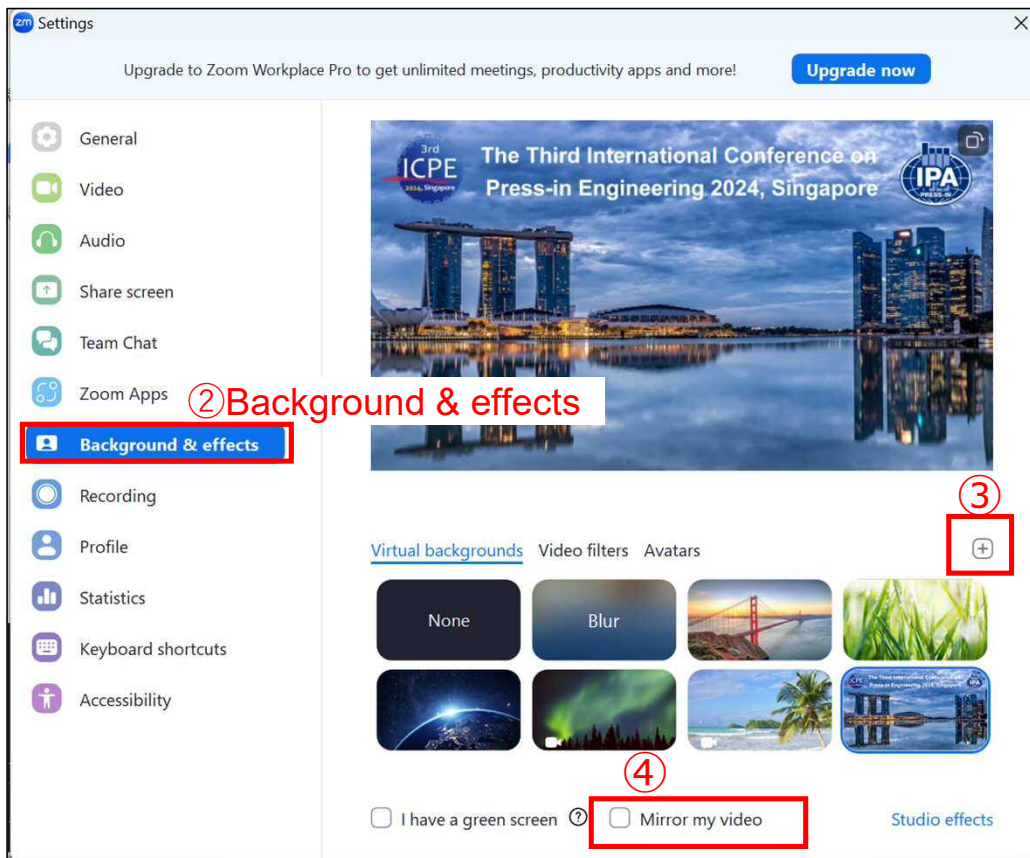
zm Settings

Upgrade to Zoom Workplace Pro to get unlimited meetings, productivity apps and more!

Upgrade now

General

Video

Audio

Share screen

Team Chat

Zoom Apps

②Background & effects

Background & effects

Recording

Profile

Statistics

Keyboard shortcuts

Accessibility

3rd ICPE 2024, Singapore

The Third International Conference on Press-in Engineering 2024, Singapore

IPA PRESS-IN

③

Virtual backgrounds Video filters Avatars

None

Blur

④

I have a green screen

Mirror my video

Studio effects